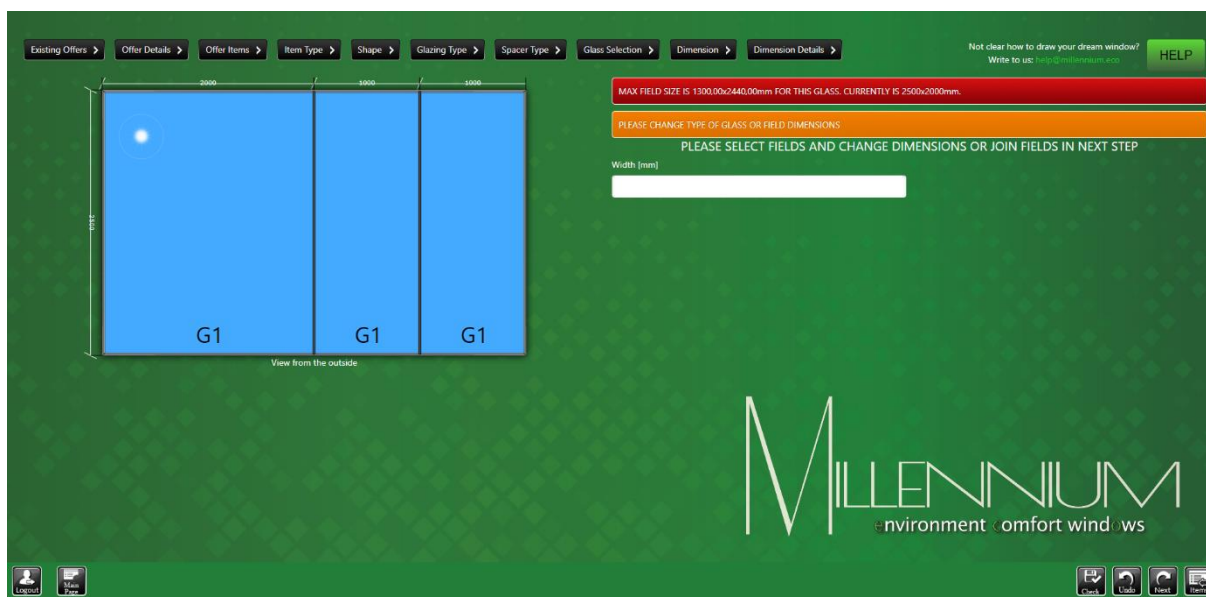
Existing Offers > Offer Details > Offer Items > Item Type > Shape > Glazing Type > Spacer Type > Glass Selection > Dimension > Dimension Details >

Not clear how to draw your dream window?
Write to us: help@millennium.eco

HELP

2000 1000 1000

2500

G1 G1 G1

View from the outside

MAX FIELD SIZE IS 1300,00x2440,00mm FOR THIS GLASS. CURRENTLY IS 2500x2000mm.

PLEASE CHANGE TYPE OF GLASS OR FIELD DIMENSIONS

PLEASE SELECT FIELDS AND CHANGE DIMENSIONS OR JOIN FIELDS IN NEXT STEP

Width [mm]

MILLENNIUM

environment comfort windows

Logout Main Page

Check Undo Next Items